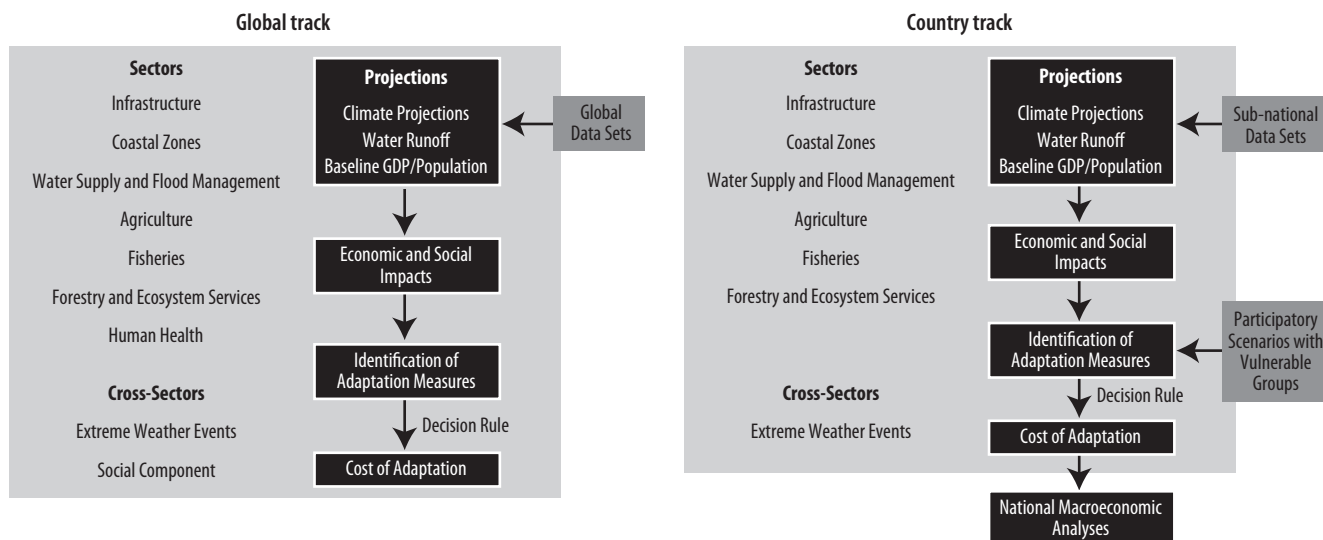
Global track

Sectors

Infrastructure

Coastal Zones

Water Supply and Flood Management

Agriculture

Fisheries

Forestry and Ecosystem Services

Human Health

Cross-Sectors

Extreme Weather Events

Social Component

Projections

Climate Projections

Water Runoff

Baseline GDP/Population

Global Data Sets

Economic and Social Impacts

Identification of Adaptation Measures

Decision Rule

Cost of Adaptation

Country track

Sectors

Infrastructure

Coastal Zones

Water Supply and Flood Management

Agriculture

Fisheries

Forestry and Ecosystem Services

Cross-Sectors

Extreme Weather Events

Projections

Climate Projections

Water Runoff

Baseline GDP/Population

Sub-national Data Sets

Economic and Social Impacts

Identification of Adaptation Measures

Participatory Scenarios with Vulnerable Groups

Decision Rule

Cost of Adaptation

National Macroeconomic Analyses